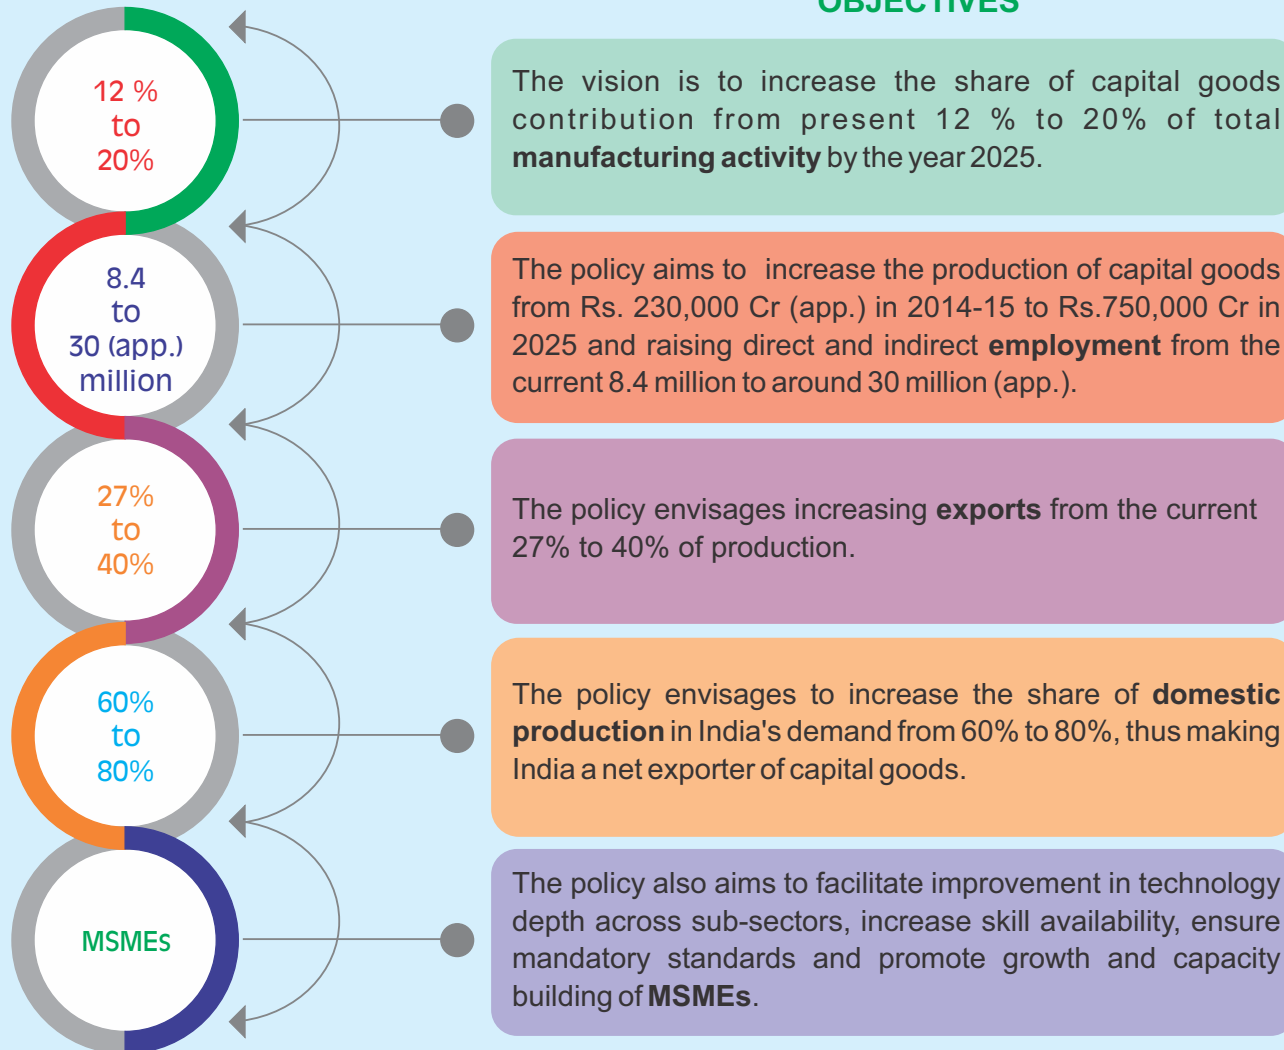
OBJECTIVES

12 %
to
20%

The vision is to increase the share of capital goods contribution from present 12 % to 20% of total **manufacturing activity** by the year 2025.

8.4
to
30 (app.)
million

The policy aims to increase the production of capital goods from Rs. 230,000 Cr (app.) in 2014-15 to Rs.750,000 Cr in 2025 and raising direct and indirect **employment** from the current 8.4 million to around 30 million (app.).

27%
to
40%

The policy envisages increasing **exports** from the current 27% to 40% of production.

60%
to
80%

The policy envisages to increase the share of **domestic production** in India's demand from 60% to 80%, thus making India a net exporter of capital goods.

MSMEs

The policy also aims to facilitate improvement in technology depth across sub-sectors, increase skill availability, ensure mandatory standards and promote growth and capacity building of **MSMEs**.